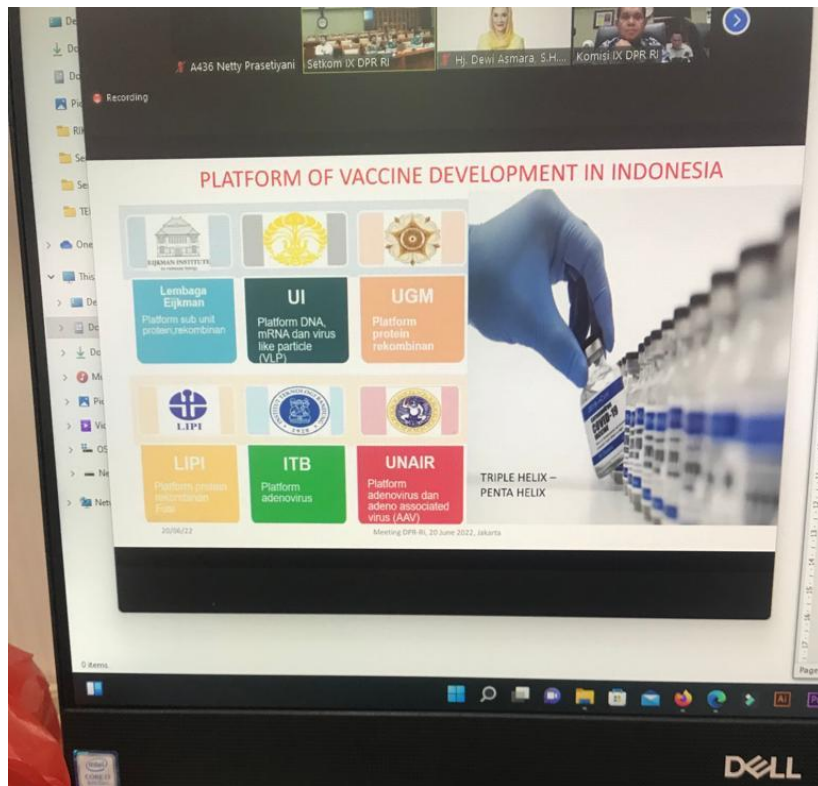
A436 Netty Prasetiyani

Setkom IX DPR RI

Hj. Dewi Asmara, S.H...

Komisi IX DPR RI

Recording

PLATFORM OF VACCINE DEVELOPMENT IN INDONESIA

EIJKMAN INSTITUTE

Lembaga Eijkman
Platform sub unit protein,rekombinan

UI
Platform DNA, mRNA dan virus like particle (VLP)

UGM
Platform protein rekombinan

LIPI

LIPI
Platform protein rekombinan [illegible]

ITB
Platform adenovirus

UNAIR
Platform adenovirus dan adeno associated virus (AAV)

TRIPLE HELIX – PENTA HELIX

COVID-19

20/06/22

Meeting DPR-RI, 20 June 2022, Jakarta

0 items

Page

DELL